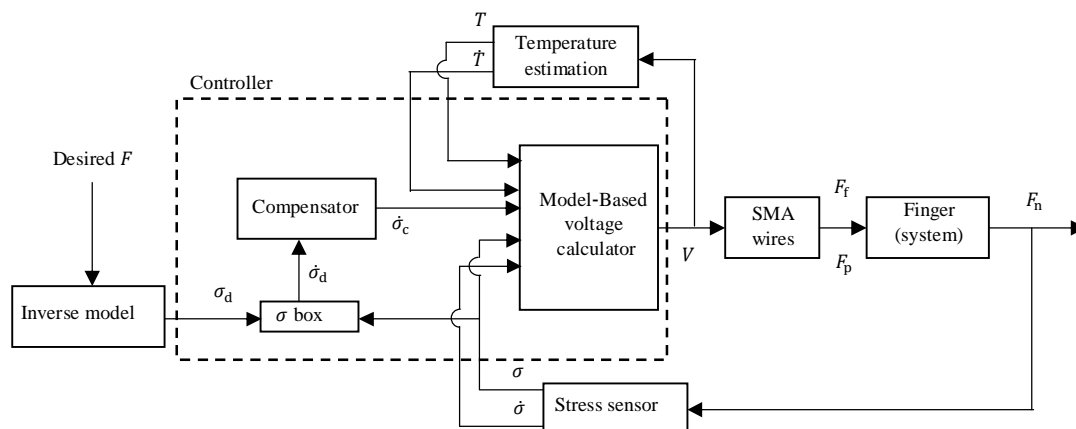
$T$
$\dot{T}$
Temperature estimation

Controller

Desired $F$

Compensator

$\dot{\sigma}_c$

Model-Based voltage calculator

$V$

SMA wires

$F_f$

$F_p$

Finger (system)

$F_n$

$\dot{\sigma}_d$

$\sigma_d$

Inverse model

$\sigma$ box

$\sigma$

$\dot{\sigma}$

Stress sensor